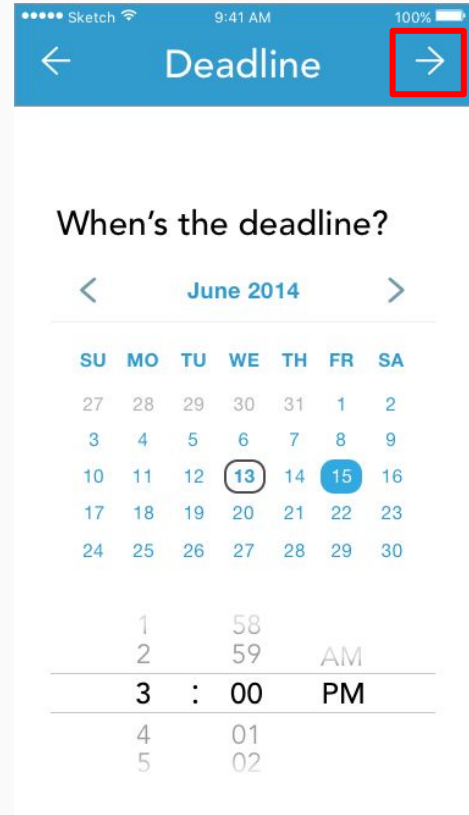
●●●●● Sketch 9:41 AM 100%

← Deadline →

When’s the deadline?

< June 2014 >

| SU | MO | TU | WE | TH | FR | SA |
|---|---|---|---|---|---|---|
| 27 | 28 | 29 | 30 | 31 | 1 | 2 |
| 3 | 4 | 5 | 6 | 7 | 8 | 9 |
| 10 | 11 | 12 | 13 | 14 | 15 | 16 |
| 17 | 18 | 19 | 20 | 21 | 22 | 23 |
| 24 | 25 | 26 | 27 | 28 | 29 | 30 |

1 58
2 59 AM
3 : 00 PM
4 01
5 02